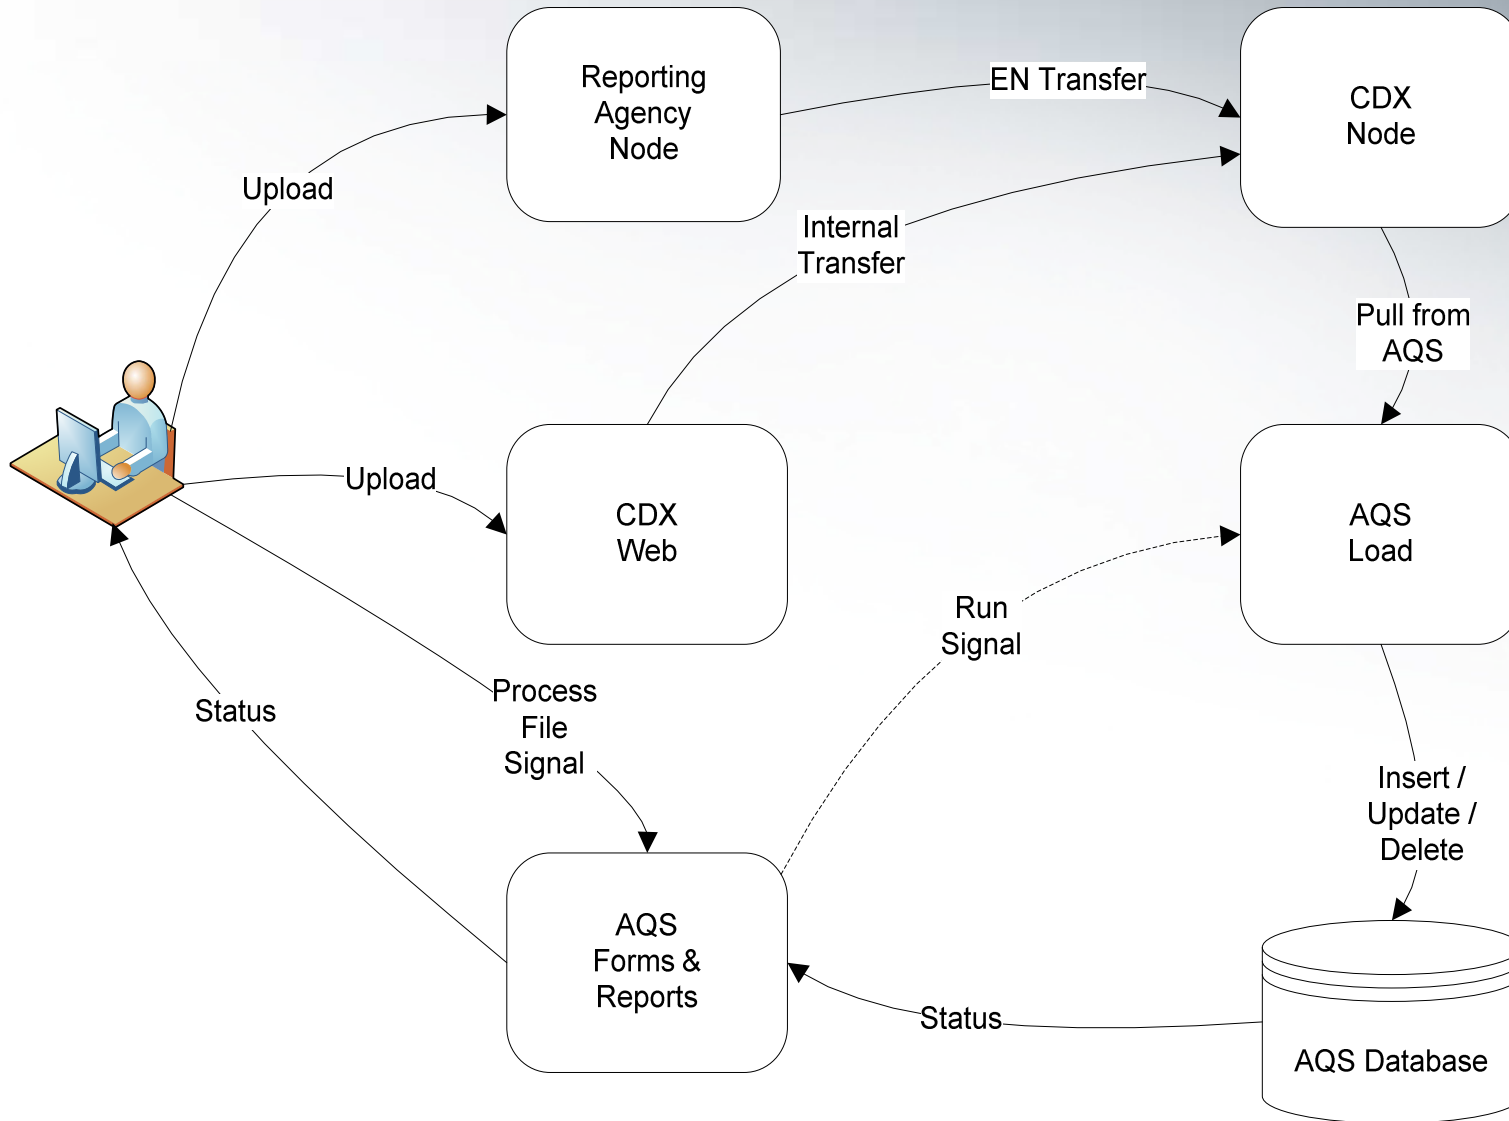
Reporting Agency Node

EN Transfer

CDX Node

Upload

Internal Transfer

Pull from AQS

Upload

CDX Web

AQS Load

Run Signal

Process File Signal

Status

Insert / Update / Delete

AQS Forms & Reports

Status

AQS Database